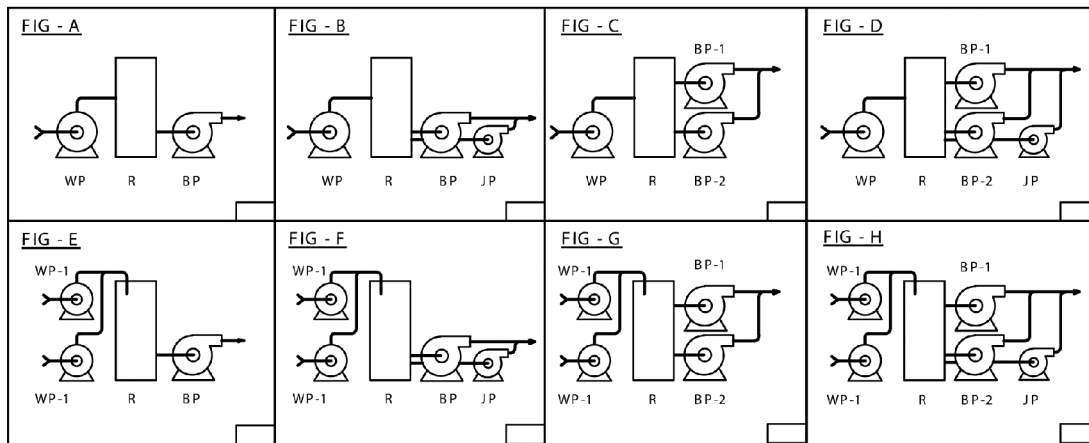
FIG - A

WP R BP

FIG - B

WP R BP JP

FIG - C

BP-1

WP R BP-2

FIG - D

BP-1

WP R BP-2 JP

FIG - E

WP-1

WP-1 R BP

FIG - F

WP-1

WP-1 R BP JP

FIG - G

WP-1 BP-1

WP-1 R BP-2

FIG - H

WP-1 BP-1

WP-1 R BP-2 JP